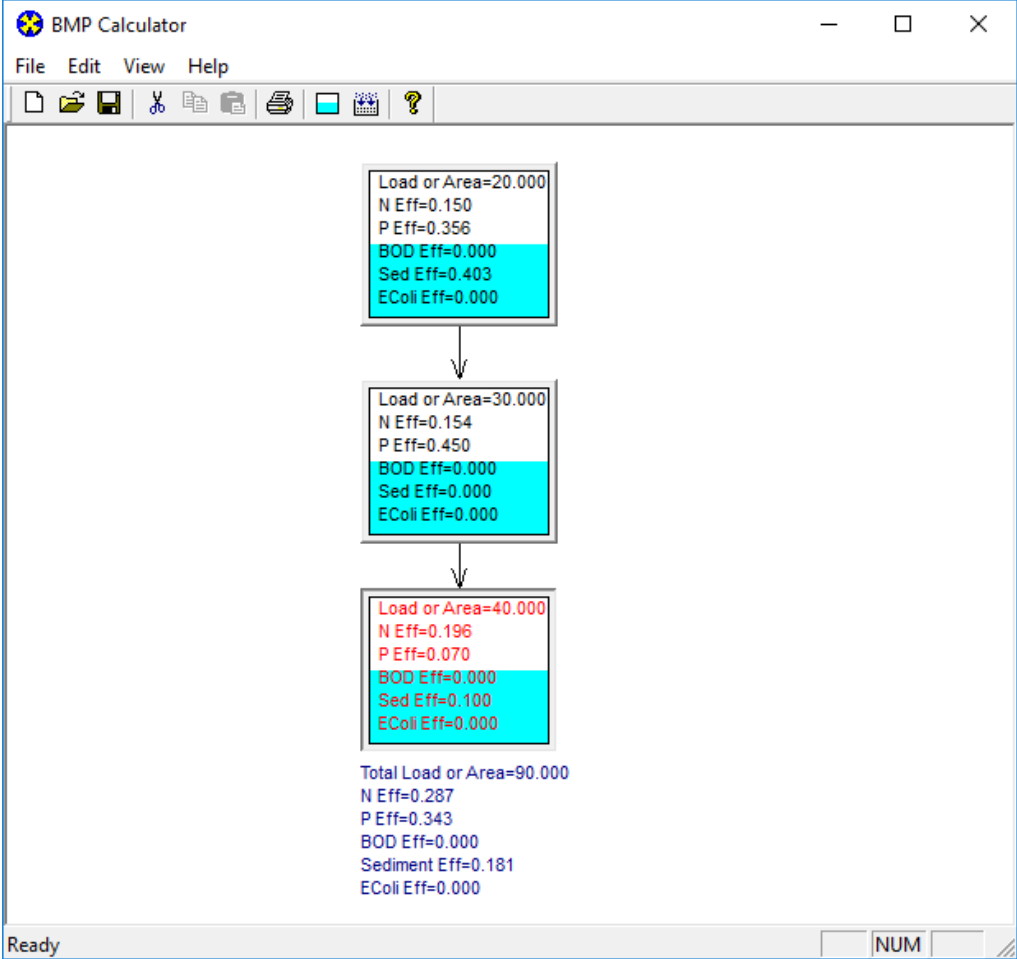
BMP Calculator

File Edit View Help

Load or Area=20.000
N Eff=0.150
P Eff=0.356
BOD Eff=0.000
Sed Eff=0.403
EColi Eff=0.000

Load or Area=30.000
N Eff=0.154
P Eff=0.450
BOD Eff=0.000
Sed Eff=0.000
EColi Eff=0.000

Load or Area=40.000
N Eff=0.196
P Eff=0.070
BOD Eff=0.000
Sed Eff=0.100
EColi Eff=0.000

Total Load or Area=90.000
N Eff=0.287
P Eff=0.343
BOD Eff=0.000
Sediment Eff=0.181
EColi Eff=0.000

Ready NUM